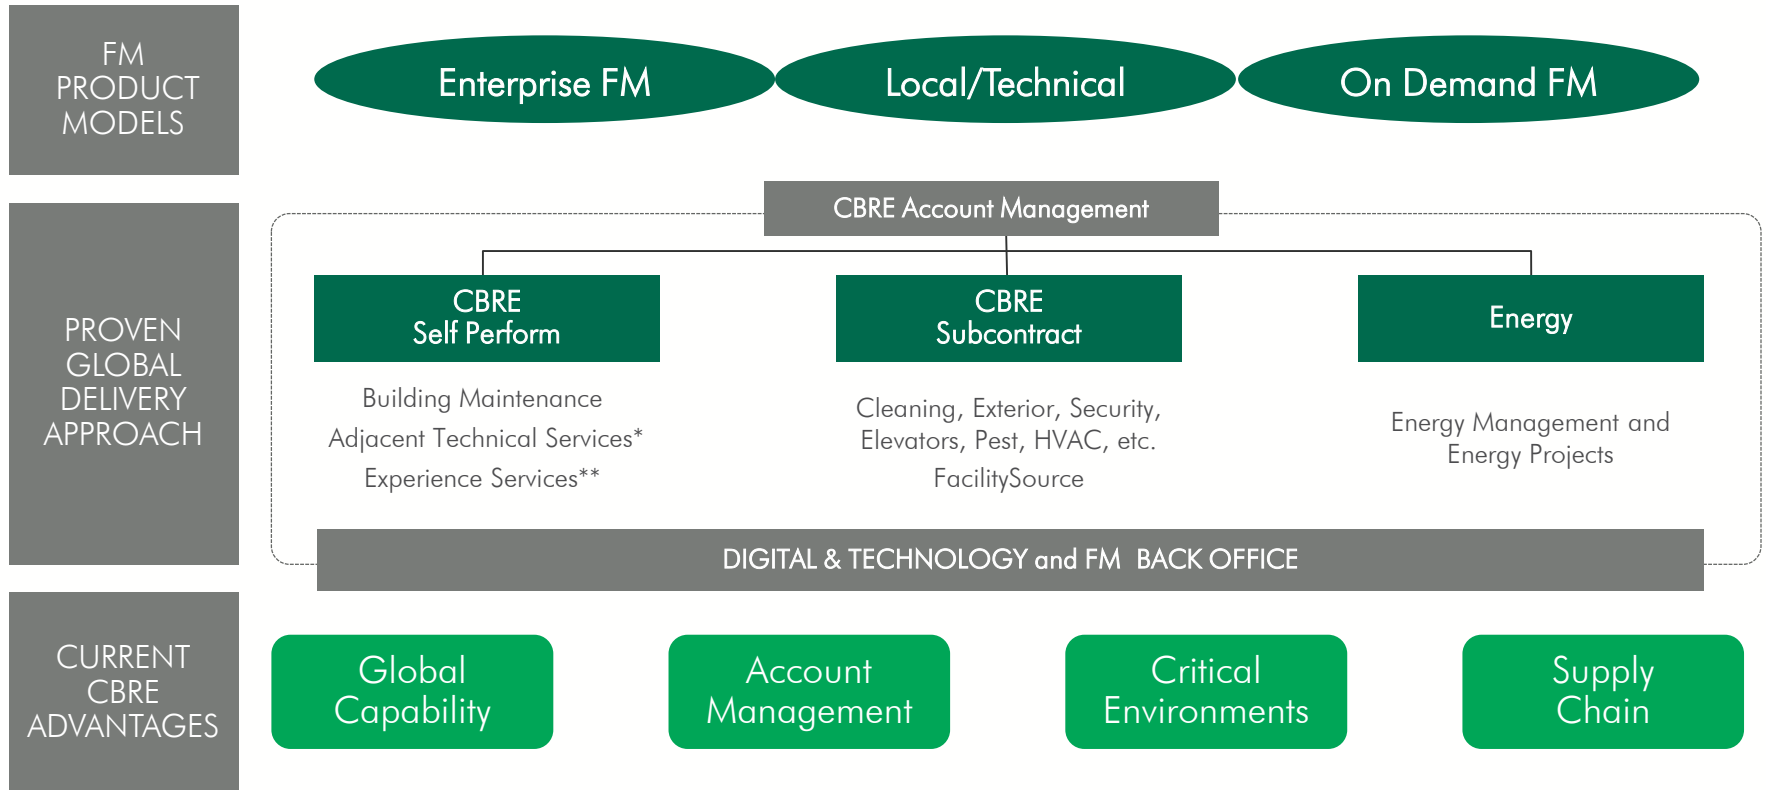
FM PRODUCT MODELS

Enterprise FM

Local/Technical

On Demand FM

PROVEN GLOBAL DELIVERY APPROACH

CBRE Account Management

CBRE Self Perform

Building Maintenance
Adjacent Technical Services*
Experience Services**

CBRE Subcontract

Cleaning, Exterior, Security, Elevators, Pest, HVAC, etc.
FacilitySource

Energy

Energy Management and Energy Projects

DIGITAL & TECHNOLOGY and FM BACK OFFICE

CURRENT CBRE ADVANTAGES

Global Capability

Account Management

Critical Environments

Supply Chain